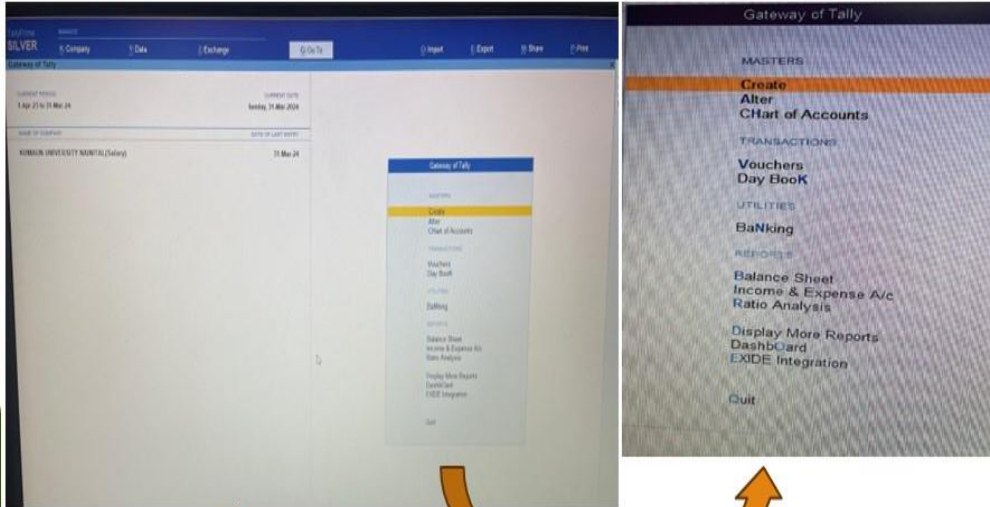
TallyPrime
SILVER
MANAGE
K: Company
Y: Data
Z: Exchange
G: Go To
O: Import
E: Export
M: Share
P: Print

Gateway of Tally

CURRENT PERIOD
1-Apr-23 to 31-Mar-24

CURRENT DATE
Sunday, 31-Mar-2024

NAME OF COMPANY
KUMAUN UNIVERSITY NAINITAL(Salary)

DATE OF LAST ENTRY
31-Mar-24

Gateway of Tally

MASTERS
Create
Alter
CHart of Accounts

TRANSACTIONS
Vouchers
Day BooK

UTILITIES
BaNking

REPORTS
Balance Sheet
Income & Expense A/c
Ratio Analysis

Display More Reports
DashbOard
EXIDE Integration

Quit

Gateway of Tally

MASTERS
Create
Alter
CHart of Accounts

TRANSACTIONS
Vouchers
Day BooK

UTILITIES
BaNking

REPORTS
Balance Sheet
Income & Expense A/c
Ratio Analysis

Display More Reports
DashbOard
EXIDE Integration

Quit